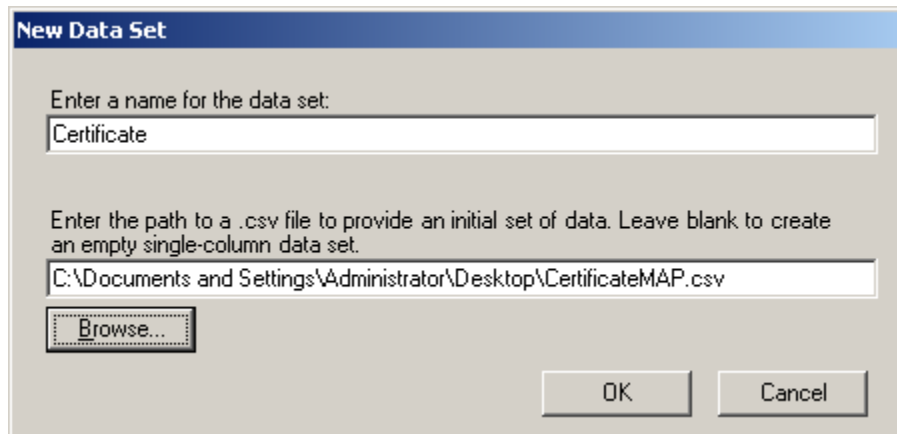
New Data Set

Enter a name for the data set:

Certificate

Enter the path to a .csv file to provide an initial set of data. Leave blank to create an empty single-column data set.

C:\Documents and Settings\Administrator\Desktop\CertificateMAP.csv

Browse...

OK

Cancel